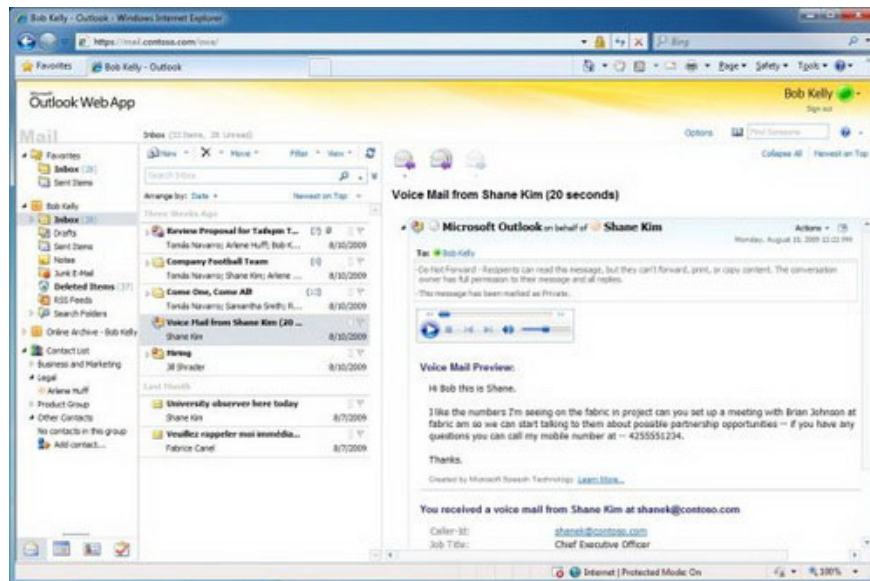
Bob Kelly - Outlook - Windows Internet Explorer

https://mail.contoso.com/owa/

Bing

Favorites

Bob Kelly - Outlook

Page ▾ Safety ▾ Tools ▾

Microsoft Outlook Web App

Bob Kelly

Sign out

Mail

Options

Find Someone

Favorites

Inbox (20)

Sent Items

Bob Kelly

Inbox (20)

Drafts

Sent Items

Notes

Junk E-Mail

Deleted Items (37)

RSS Feeds

Search Folders

Online Archive - Bob Kelly

Contact List

Business and Marketing

Legal

Arlene Huff

Product Group

Other Contacts

No contacts in this group

Add contact...

Inbox (33 Items, 20 Unread)

New ▾

Move ▾

Filter ▾

View ▾

Search Inbox

Arrange by: Date ▾

Newest on Top ▾

Three Weeks Ago

Review Proposal for Tailspin T...

Tomás Navarro; Arlene Huff; Bob K...

8/10/2009

Company Football Team

Tomás Navarro; Shane Kim; Arlene ...

8/10/2009

Come One, Come All!

Tomás Navarro; Samantha Smith; R...

8/10/2009

Voice Mail from Shane Kim (20 ...

Shane Kim

8/10/2009

Hiring

Jill Shrader

8/10/2009

Last Month

University observer here today

Shane Kim

8/7/2009

Veuillez rappeler moi immédia...

Fabrice Canel

8/7/2009

Collapse All

Newest on Top

Voice Mail from Shane Kim (20 seconds)

Microsoft Outlook on behalf of Shane Kim

Actions ▾

Monday, August 10, 2009 12:22 PM

To: Bob Kelly

Do Not Forward - Recipients can read this message, but they can't forward, print, or copy content. The conversation owner has full permission to their message and all replies.

This message has been marked as Private.

Voice Mail Preview:

Hi Bob this is Shane.

I like the numbers I'm seeing on the fabric in project can you set up a meeting with Brian Johnson at fabric am so we can start talking to them about possible partnership opportunities -- if you have any questions you can call my mobile number at -- 4255551234.

Thanks.

Created by Microsoft Speech Technology. Learn More...

You received a voice mail from Shane Kim at shanek@contoso.com

Caller-Id:

shanek@contoso.com

Job Title:

Chief Executive Officer

Internet | Protected Mode: On

100%